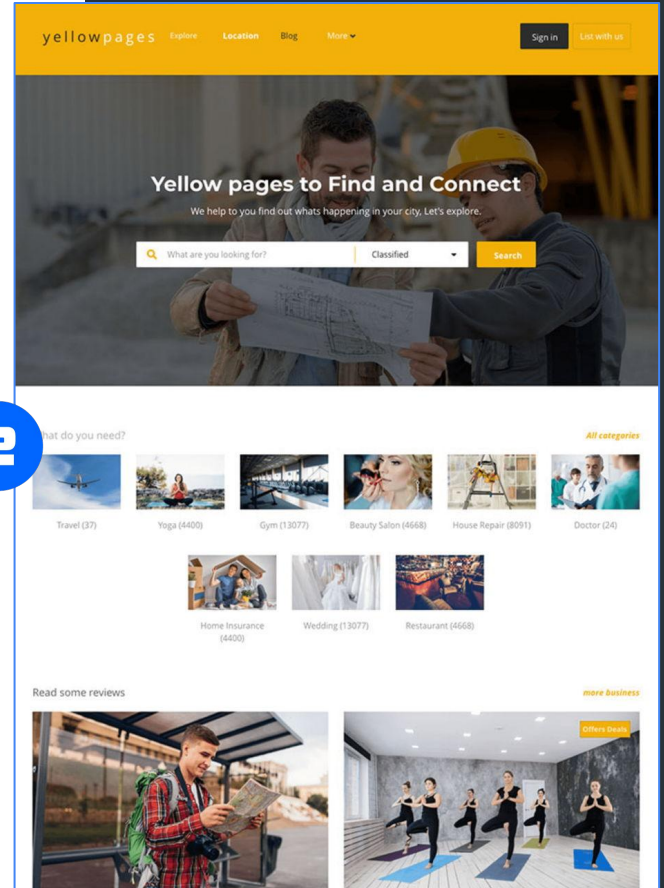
yellowpages Explore Location Blog More

Sign in List with us

Yellow pages to Find and Connect

We help to you find out whats happening in your city, Let's explore.

What are you looking for? Classified Search

2

hat do you need?

All categories

Travel (37)
Yoga (4400)
Gym (13077)
Beauty Salon (4668)
House Repair (8091)
Doctor (24)
Home Insurance (4400)
Wedding (13077)
Restaurant (4668)

Read some reviews

more business

Offers Deals